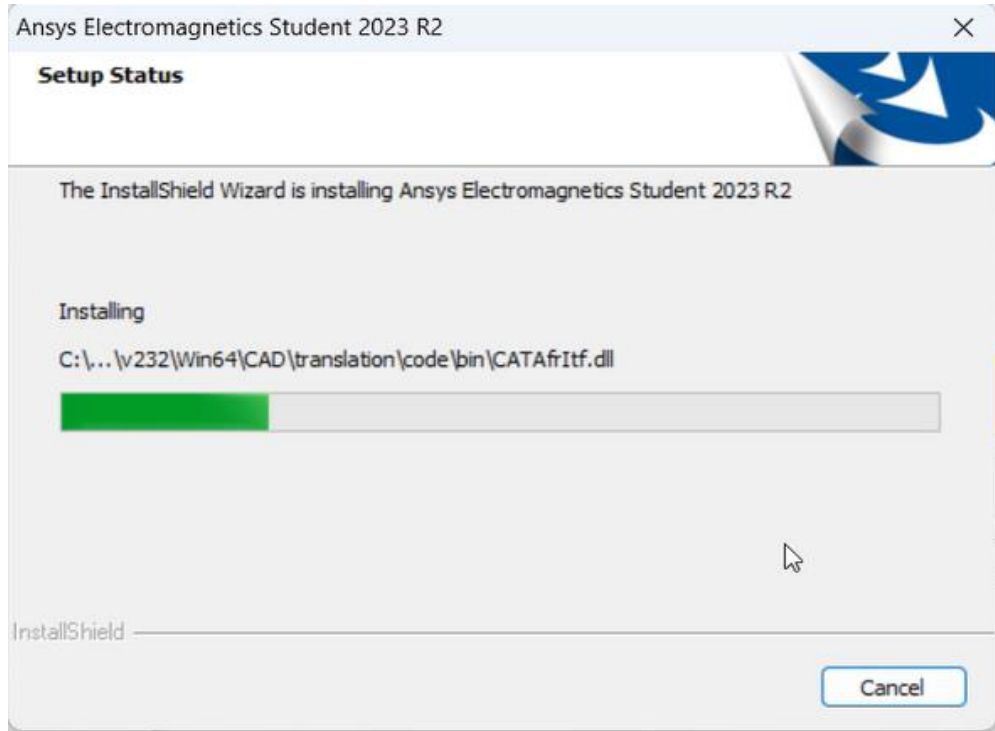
Ansys Electromagnetics Student 2023 R2

Setup Status

The InstallShield Wizard is installing Ansys Electromagnetics Student 2023 R2

Installing

C:\...\v232\Win64\CAD\translation\code\bin\CATAfrItf.dll

InstallShield

Cancel